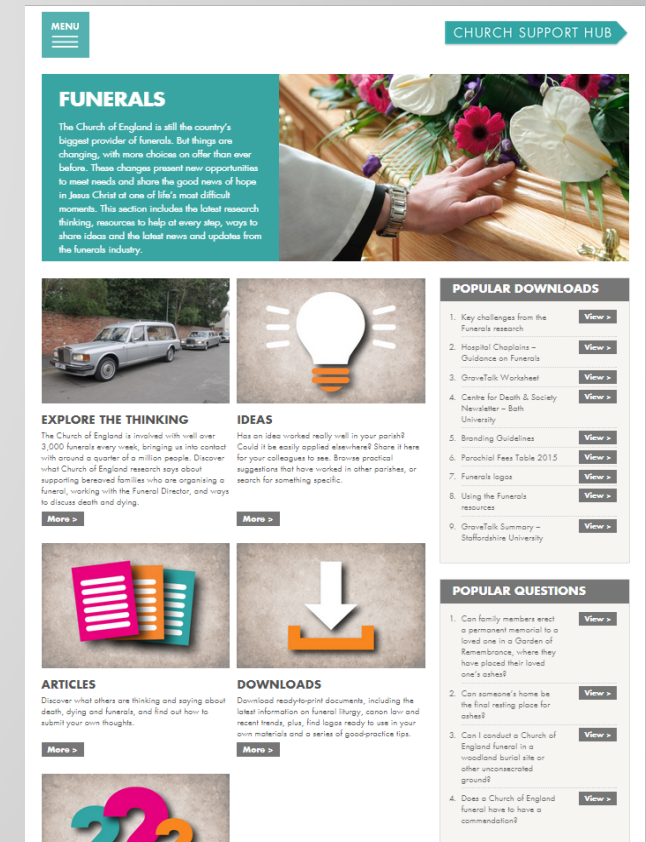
MENU

CHURCH SUPPORT HUB

FUNERALS

The Church of England is still the country's biggest provider of funerals. But things are changing, with more choices on offer than ever before. These changes present new opportunities to meet needs and share the good news of hope in Jesus Christ at one of life's most difficult moments. This section includes the latest research thinking, resources to help at every step, ways to share ideas and the latest news and updates from the funerals industry.

EXPLORE THE THINKING

The Church of England is involved with well over 3,000 funerals every week, bringing us into contact with around a quarter of a million people. Discover what Church of England research says about supporting bereaved families who are organising a funeral, working with the Funeral Director, and ways to discuss death and dying.

More >

IDEAS

Has an idea worked really well in your parish? Could it be easily applied elsewhere? Share it here for your colleagues to see. Browse practical suggestions that have worked in other parishes, or search for something specific.

More >

ARTICLES

Discover what others are thinking and saying about death, dying and funerals, and find out how to submit your own thoughts.

More >

DOWNLOADS

Download ready-to-print documents, including the latest information on funeral liturgy, canon law and recent trends, plus, find logos ready to use in your own materials and a series of good-practice tips.

More >

POPULAR DOWNLOADS

1. Key challenges from the Funerals research View >
2. Hospital Chaplains – Guidance on Funerals View >
3. GraveTalk Worksheet View >
4. Centre for Death & Society Newsletter – Bath University View >
5. Branding Guidelines View >
6. Parochial Fees Table 2015 View >
7. Funerals logos View >
8. Using the Funerals resources View >
9. GraveTalk Summary – Staffordshire University View >

POPULAR QUESTIONS

1. Can family members erect a permanent memorial to a loved one in a Garden of Remembrance, where they have placed their loved one's ashes? View >
2. Can someone's home be the final resting place for ashes? View >
3. Can I conduct a Church of England funeral in a woodland burial site or other unconsecrated ground? View >
4. Does a Church of England funeral have to have a commendation? View >